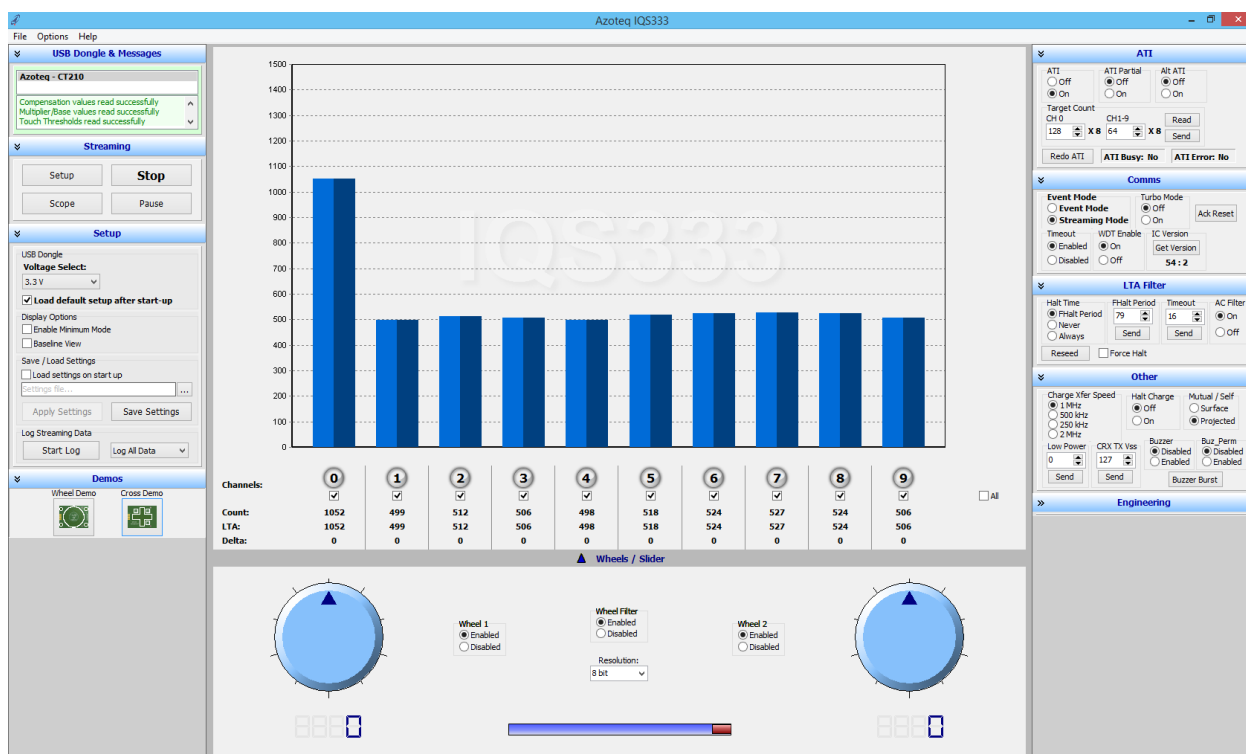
Azoteq IQS333

File Options Help

USB Dongle & Messages

Azoteq - CT210

Compensation values read successfully
Multiplier/Base values read successfully
Touch Thresholds read successfully

Streaming

Setup
Stop
Scope
Pause

Setup

USB Dongle
Voltage Select:
3.3 V
Load default setup after start-up
Display Options
Enable Minimum Mode
Baseline View
Save / Load Settings
Load settings on start up
Settings file...
Apply Settings
Save Settings
Log Streaming Data
Start Log
Log All Data

Demos
Wheel Demo
Cross Demo

1500
1400
1300
1200
1100
1000
900
800
700
600
500
400
300
200
100
0

IQS333

| Channels: | 0 | 1 | 2 | 3 | 4 | 5 | 6 | 7 | 8 | 9 |
|---|---|---|---|---|---|---|---|---|---|---|
| Count: | 1052 | 499 | 512 | 506 | 498 | 518 | 524 | 527 | 524 | 506 |
| LTA: | 1052 | 499 | 512 | 506 | 498 | 518 | 524 | 527 | 524 | 506 |
| Delta: | 0 | 0 | 0 | 0 | 0 | 0 | 0 | 0 | 0 | 0 |

All

Wheels / Slider

Wheel 1
Enabled
Disabled

Wheel Filter
Enabled
Disabled

Resolution:
8 bit

Wheel 2
Enabled
Disabled

8880
8880

ATI

ATI
Off
On
ATI Partial
Off
On
Alt ATI
Off
On
Target Count
CH 0
128 X 8
CH1-9
64 X 8
Read
Send
Redo ATI
ATI Busy: No
ATI Error: No

Comms

Event Mode
Event Mode
Streaming Mode
Turbo Mode
Off
On
Ack Reset
Timeout
Enabled
Disabled
WDT Enable
On
Off
IC Version
Get Version
54 : 2

LTA Filter

Halt Time
FHalt Period
Never
Always
FHalt Period
79
Send
Timeout
16
Send
AC Filter
On
Off
Reseed
Force Halt

Other

Charge Xfer Speed
1 MHz
500 kHz
250 kHz
2 MHz
Halt Charge
Off
On
Mutual / Self
Surface
Projected
Low Power
0
Send
CRX TX Vss
127
Send
Buzzer
Disabled
Enabled
Buz_Perm
Disabled
Enabled
Buzzer Burst

Engineering